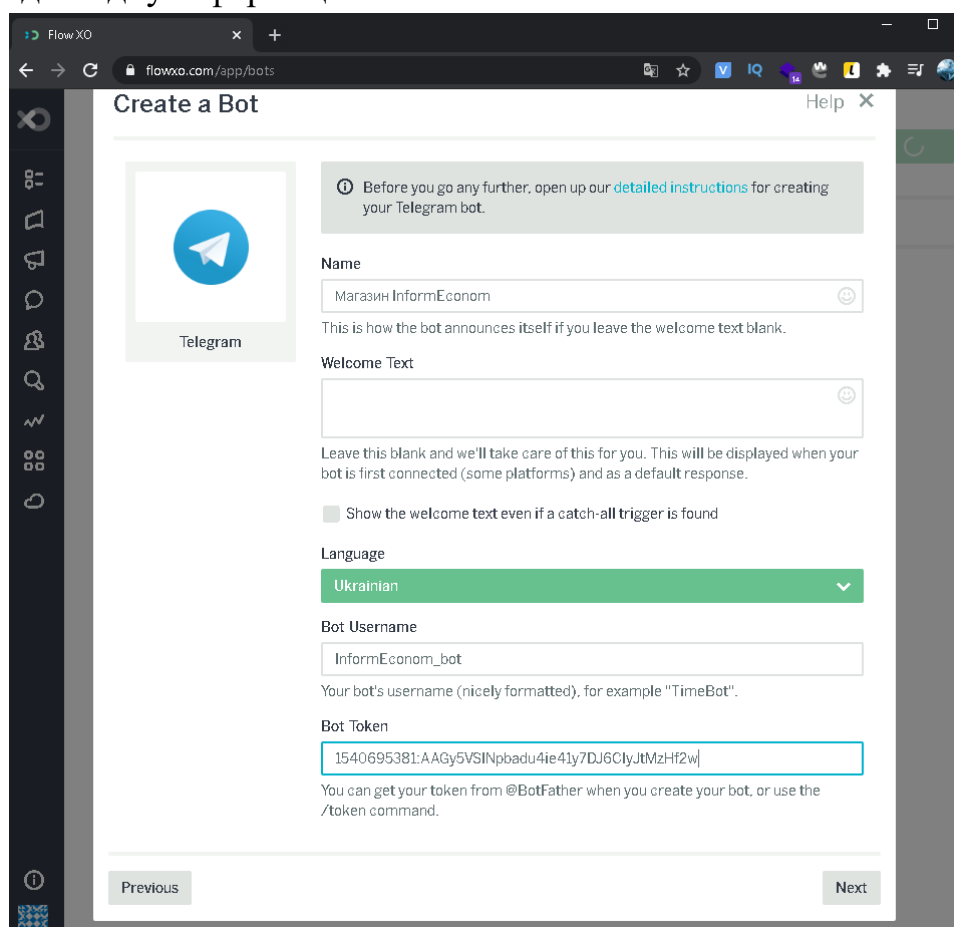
Flow XO

flowxo.com/app/bots

Create a Bot

Help

Telegram

Before you go any further, open up our detailed instructions for creating your Telegram bot.

Name

Магазин InformEconom

This is how the bot announces itself if you leave the welcome text blank.

Welcome Text

Leave this blank and we'll take care of this for you. This will be displayed when your bot is first connected (some platforms) and as a default response.

Show the welcome text even if a catch-all trigger is found

Language

Ukrainian

Bot Username

InformEconom_bot

Your bot's username (nicely formatted), for example "TimeBot".

Bot Token

1540695381:AAGy5VSINpbadu4ie41y7DJ6ClyJtMzHf2w

You can get your token from @BotFather when you create your bot, or use the /token command.

Previous

Next